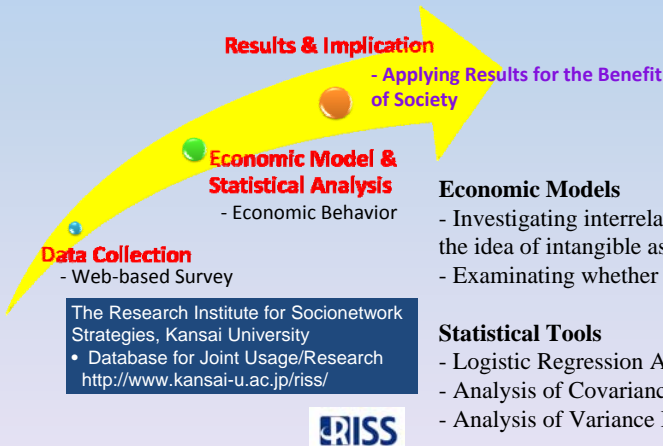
Results & Implication

- Applying Results for the Benefit of Society

Economic Model & Statistical Analysis

- Economic Behavior

Data Collection

- Web-based Survey

The Research Institute for Socionetwork Strategies, Kansai University

• Database for Joint Usage/Research http://www.kansai-u.ac.jp/riss/

RISS

Economic Models

- Investigating interrela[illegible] the idea of intangible as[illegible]

- Examinating whether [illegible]

Statistical Tools

- Logistic Regression A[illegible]

- Analysis of Covarianc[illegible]

- Analysis of Variance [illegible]